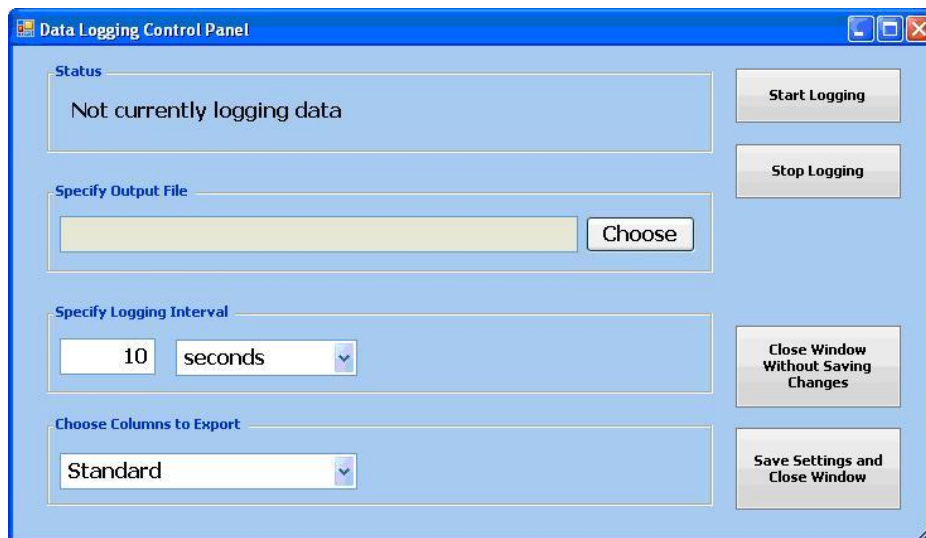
Data Logging Control Panel

Status

Not currently logging data

Start Logging

Stop Logging

Specify Output File

Choose

Specify Logging Interval

10 seconds

Close Window Without Saving Changes

Choose Columns to Export

Standard

Save Settings and Close Window